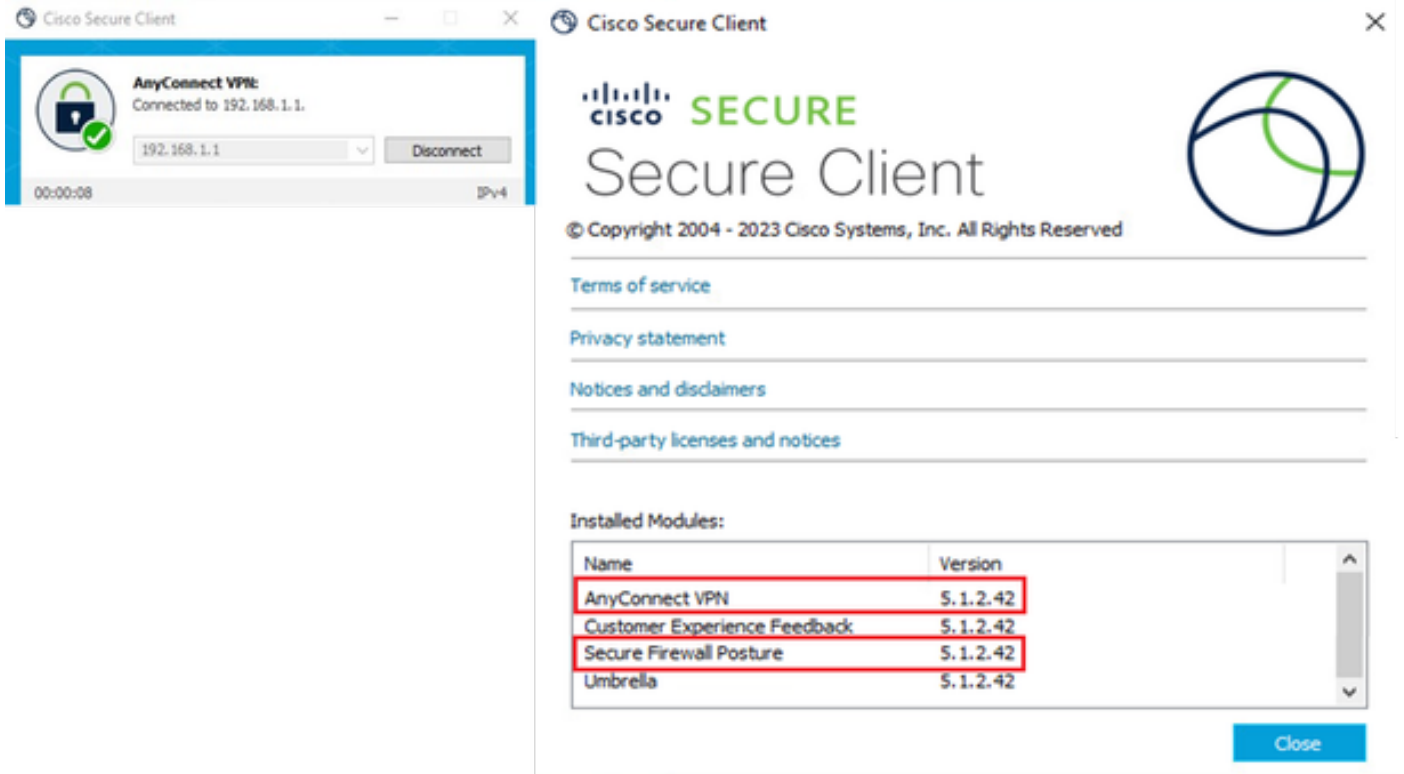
Cisco Secure Client

AnyConnect VPN:
Connected to 192.168.1.1.

192.168.1.1

Disconnect

00:00:08

IPv4

Cisco Secure Client

cisco SECURE

Secure Client

© Copyright 2004 - 2023 Cisco Systems, Inc. All Rights Reserved

Terms of service

Privacy statement

Notices and disclaimers

Third-party licenses and notices

Installed Modules:

| Name | Version |
|---|---|
| AnyConnect VPN | 5.1.2.42 |
| Customer Experience Feedback | 5.1.2.42 |
| Secure Firewall Posture | 5.1.2.42 |
| Umbrella | 5.1.2.42 |

Close